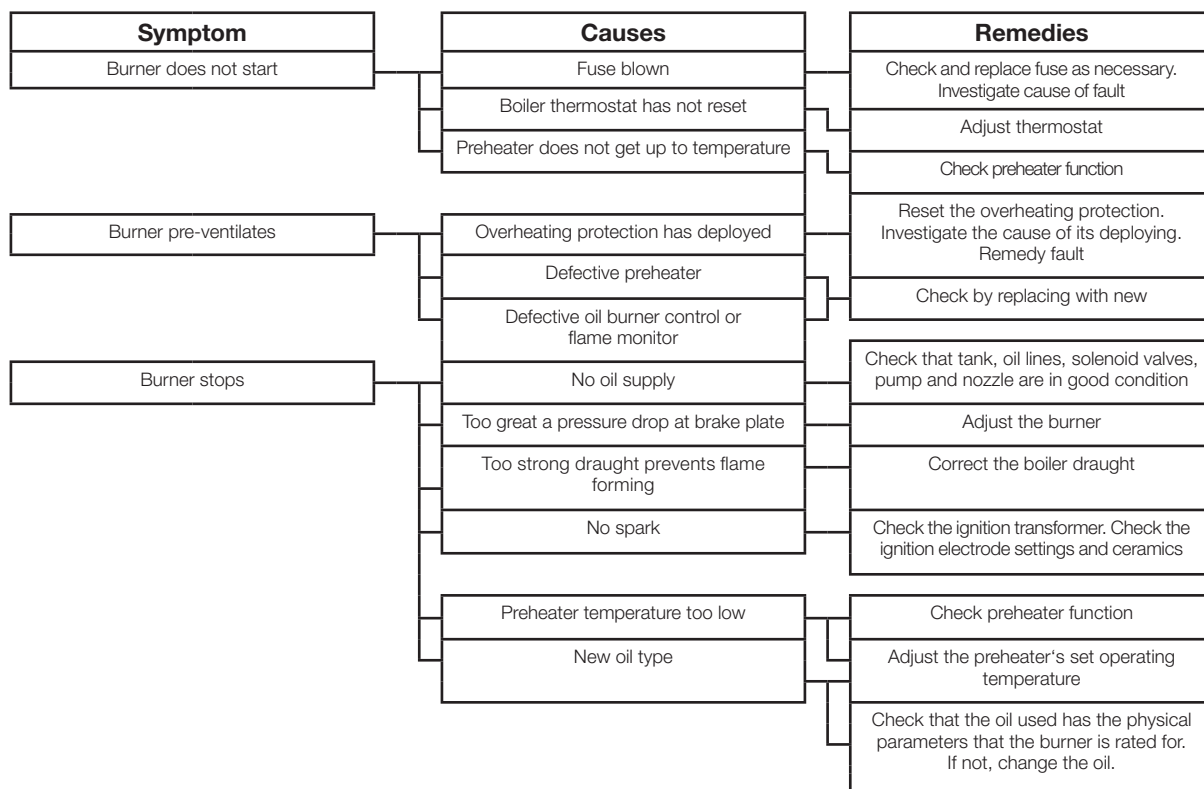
Symptom

Burner does not start

Burner pre-ventilates

Burner stops

Causes

Fuse blown

Boiler thermostat has not reset

Preheater does not get up to temperature

Overheating protection has deployed

Defective preheater

Defective oil burner control or flame monitor

No oil supply

Too great a pressure drop at brake plate

Too strong draught prevents flame forming

No spark

Preheater temperature too low

New oil type

Remedies

Check and replace fuse as necessary. Investigate cause of fault

Adjust thermostat

Check preheater function

Reset the overheating protection. Investigate the cause of its deploying. Remedy fault

Check by replacing with new

Check that tank, oil lines, solenoid valves, pump and nozzle are in good condition

Adjust the burner

Correct the boiler draught

Check the ignition transformer. Check the ignition electrode settings and ceramics

Check preheater function

Adjust the preheater's set operating temperature

Check that the oil used has the physical parameters that the burner is rated for. If not, change the oil.